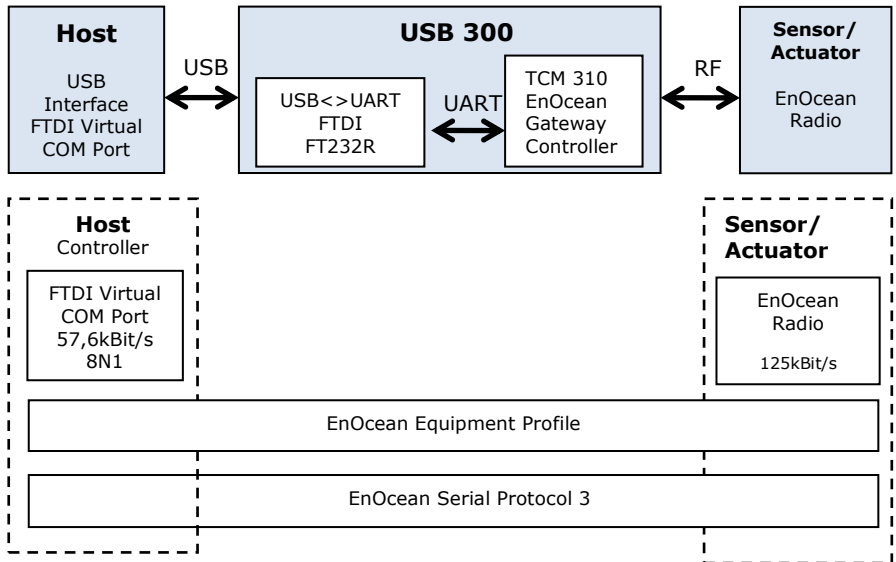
Host

USB Interface FTDI Virtual COM Port

USB

USB 300

USB<>UART FTDI FT232R

UART

TCM 310 EnOcean Gateway Controller

RF

Sensor/ Actuator

EnOcean Radio

Host
Controller

FTDI Virtual COM Port 57,6kBit/s 8N1

Sensor/ Actuator

EnOcean Radio

125kBit/s

EnOcean Equipment Profile

EnOcean Serial Protocol 3